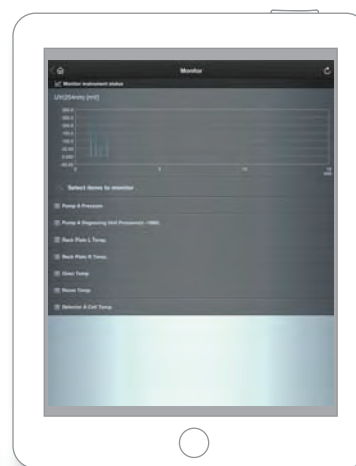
Monitor

Monitor instrument status

UV(254nm) [mV]

Select items to monitor

Pump A Pressure

Pump A Degassing Unit Pressure(× 1000)

Rack Plate L Temp.

Rack Plate R Temp.

Oven Temp.

Room Temp.

Detector A Cell Temp.